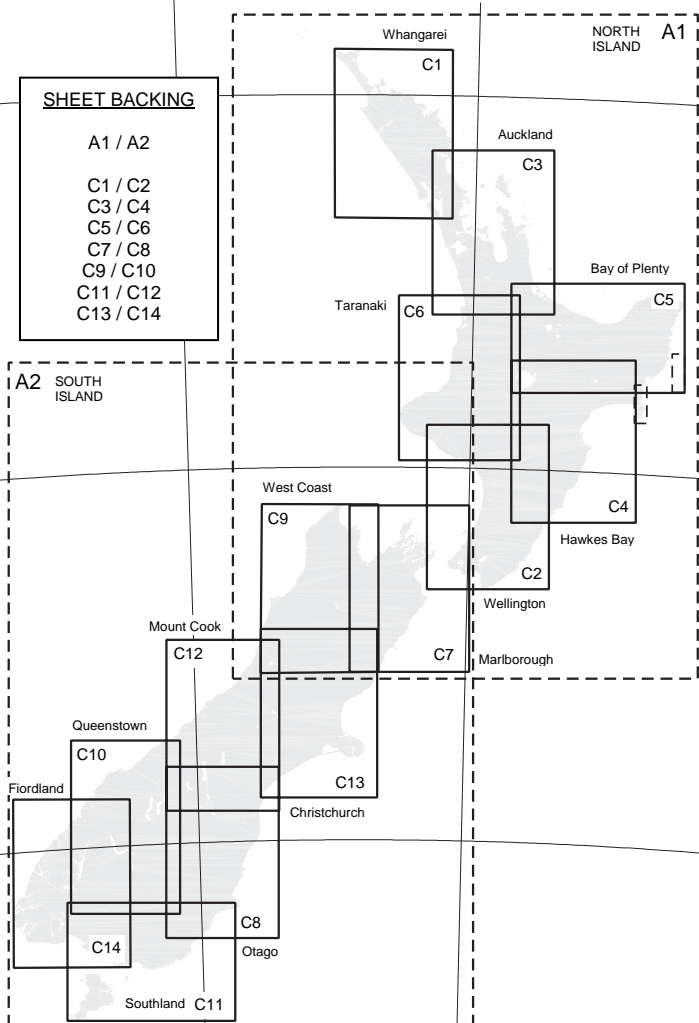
SHEET BACKING

A1 / A2

C1 / C2
C3 / C4
C5 / C6
C7 / C8
C9 / C10
C11 / C12
C13 / C14

NORTH ISLAND A1

Whangarei
C1

Auckland
C3

Bay of Plenty
C5

Taranaki
C6

C4
Hawkes Bay

C2
Wellington

A2 SOUTH ISLAND

West Coast
C9

C7
Marlborough

Mount Cook
C12

C13
Christchurch

Queenstown
C10

Fiordland

C14

C8
Otago

Southland C11